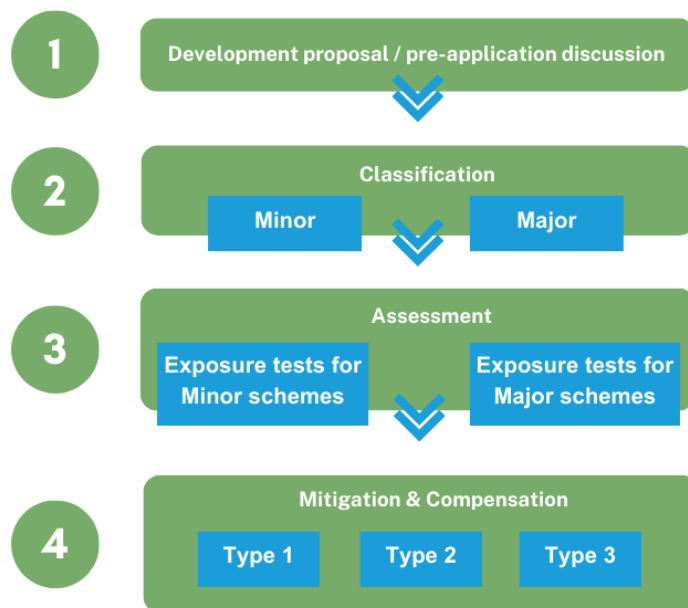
1

Development proposal / pre-application discussion

2

Classification

Minor

Major

3

Assessment

Exposure tests for Minor schemes

Exposure tests for Major schemes

4

Mitigation & Compensation

Type 1

Type 2

Type 3